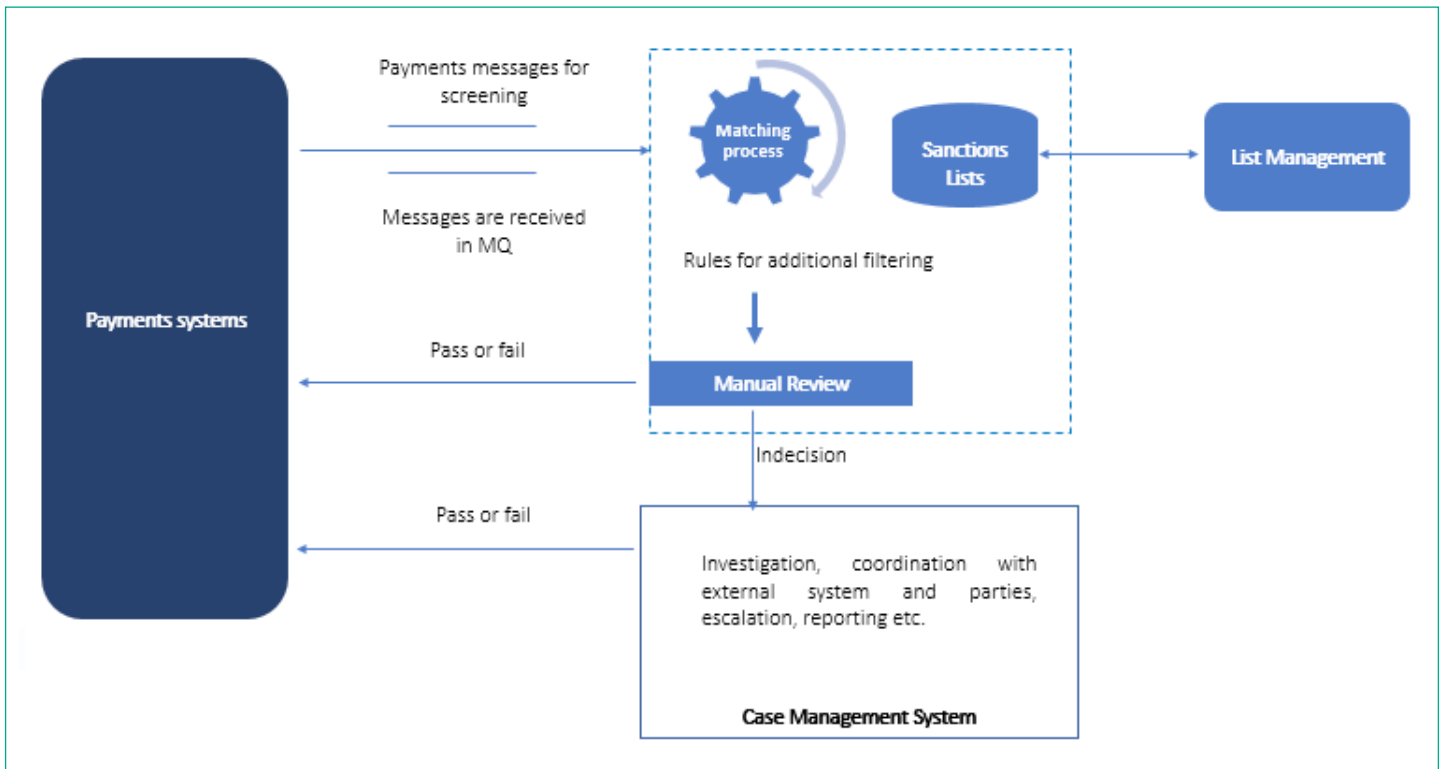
Payments systems

Payments messages for screening

Messages are received in MQ

Matching process

Sanctions Lists

List Management

Rules for additional filtering

Pass or fail

Manual Review

Indecision

Pass or fail

Investigation, coordination with external system and parties, escalation, reporting etc.

Case Management System